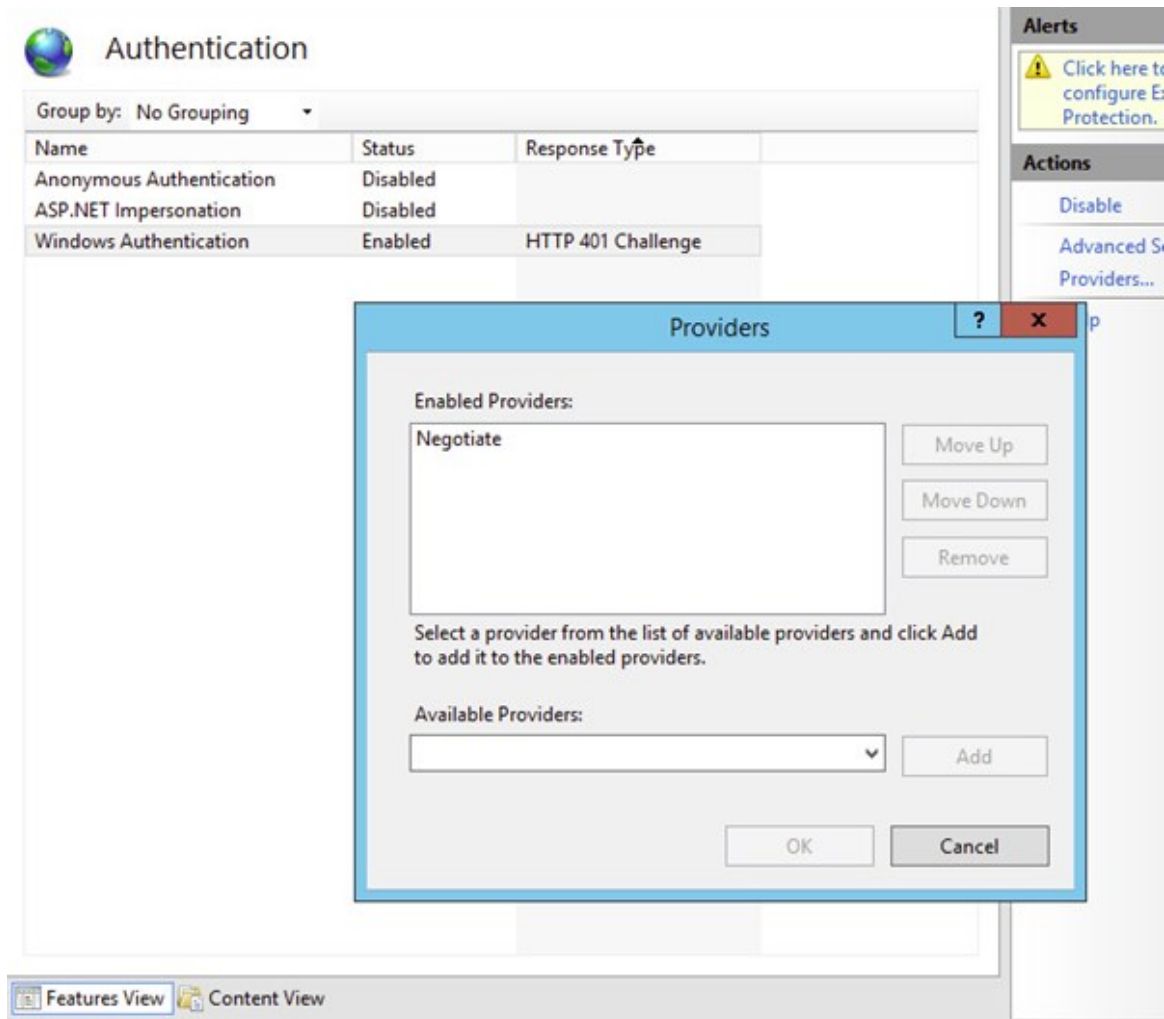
Authentication

Group by: No Grouping

| Name | Status | Response Type |
|---|---|---|
| Anonymous Authentication | Disabled | |
| ASP.NET Impersonation | Disabled | |
| Windows Authentication | Enabled | HTTP 401 Challenge |

Alerts

Click here t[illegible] configure E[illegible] Protection.

Actions

Disable

Advanced S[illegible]

Providers...

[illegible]p

Providers

?

X

Enabled Providers:

Negotiate

Move Up

Move Down

Remove

Select a provider from the list of available providers and click Add to add it to the enabled providers.

Available Providers:

Add

OK

Cancel

Features View

Content View